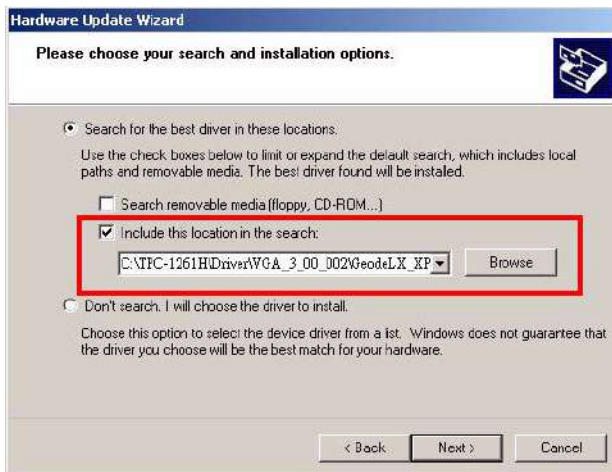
Hardware Update Wizard

Please choose your search and installation options.

Search for the best driver in these locations.

Use the check boxes below to limit or expand the default search, which includes local paths and removable media. The best driver found will be installed.

Search removable media (floppy, CD-ROM...)

Include this location in the search:

C:\TPC-1261H\Driver\VGA_3_00_002\GeodeLX_XP

Browse

Don't search. I will choose the driver to install.

Choose this option to select the device driver from a list. Windows does not guarantee that the driver you choose will be the best match for your hardware.

< Back

Next >

Cancel